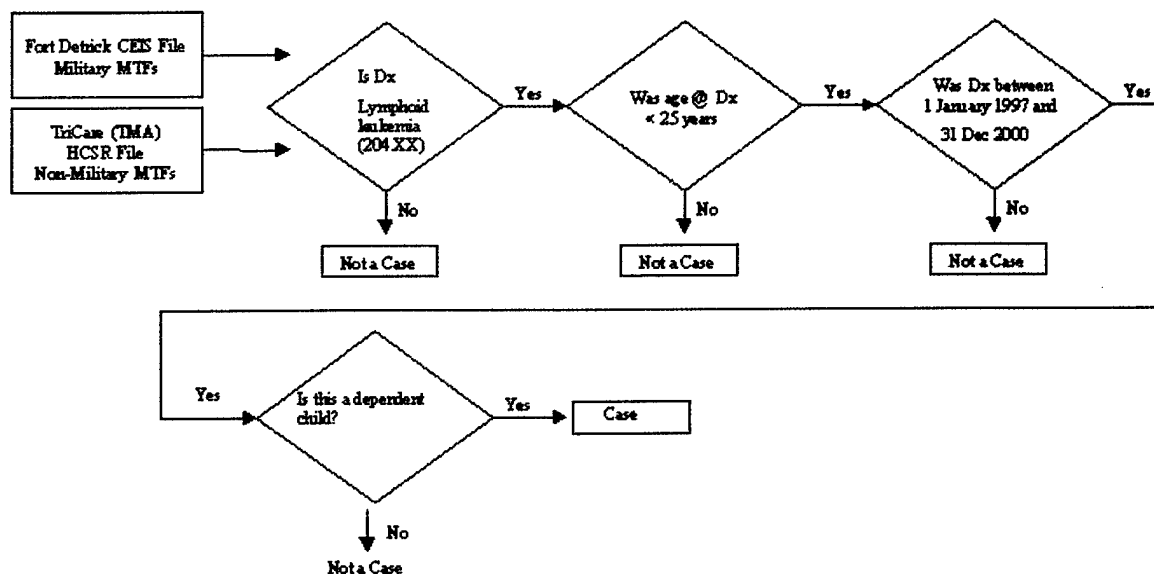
Fort Detrick CEIS File
Military MTFs

TriCare (TMA)
HCSR File
Non-Military MTFs

Is Dx
Lymphoid leukemia
(204.XX)

Yes

No

Not a Case

Was age @ Dx
< 25 years

Yes

No

Not a Case

Was Dx between
1 January 1997 and
31 Dec 2000

Yes

No

Not a Case

Yes

Is this a dependent child?

Yes

Case

No

Not a Case